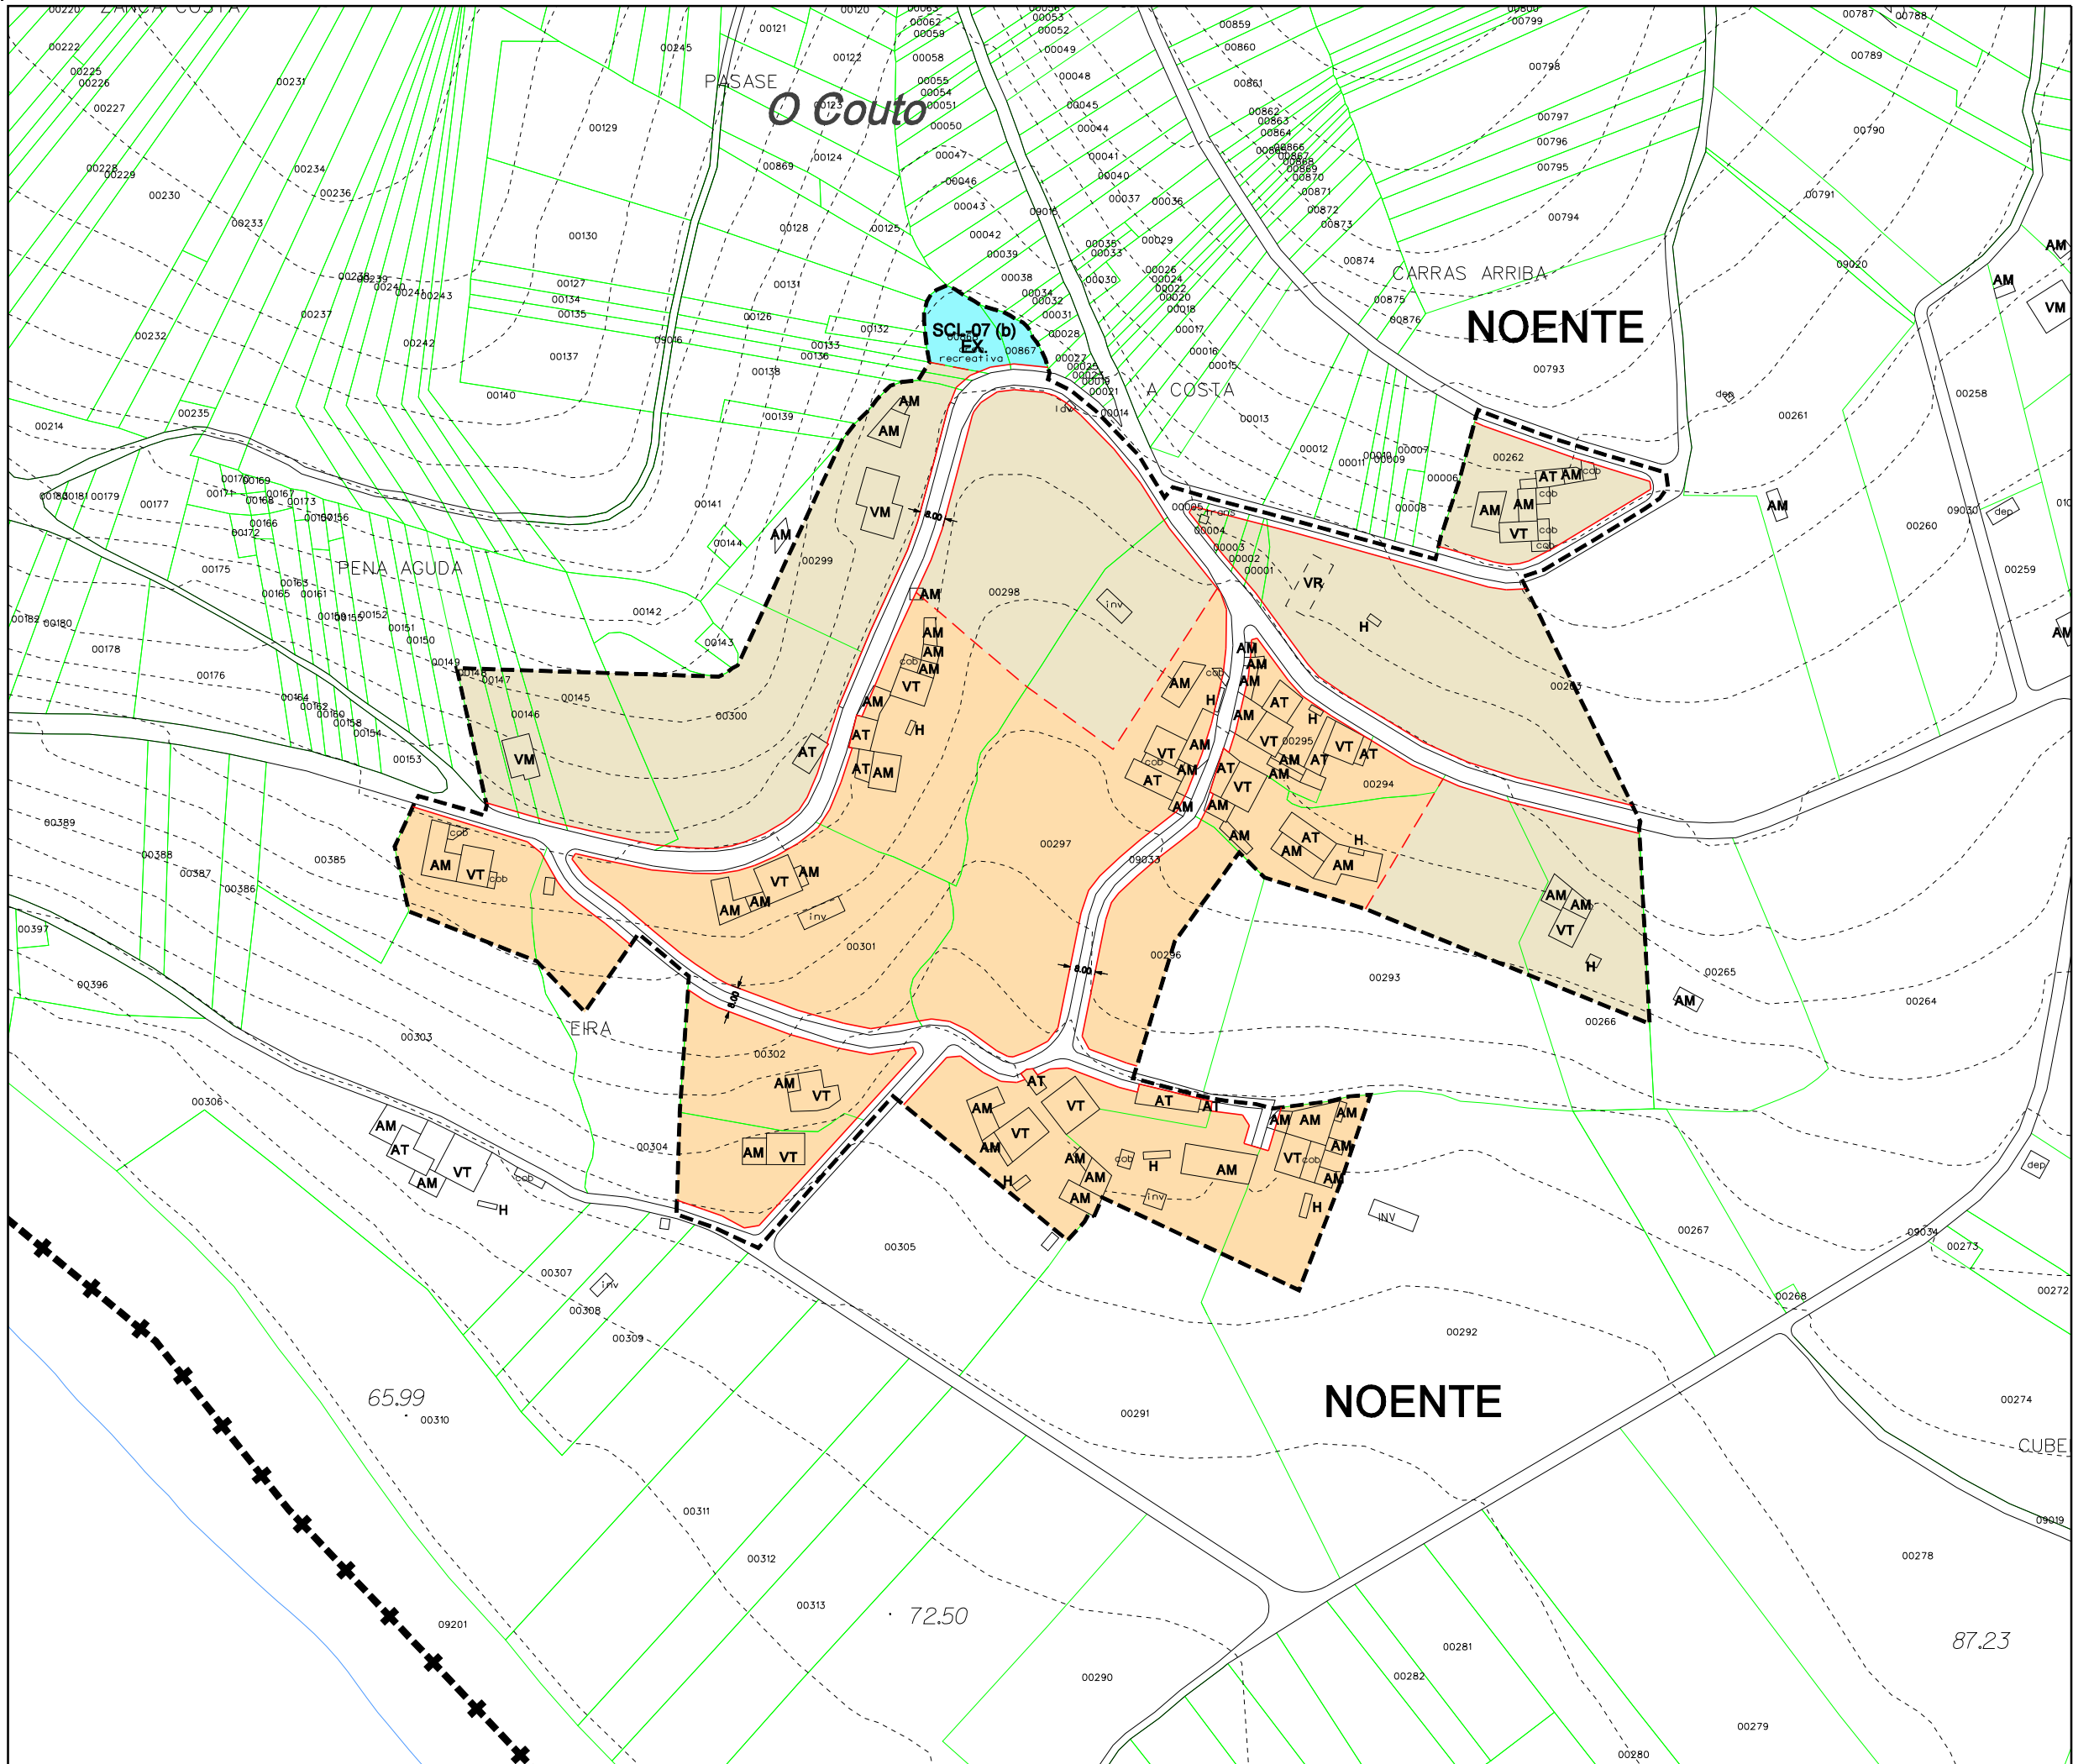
ZANCA COSTA
PASASE
O Couto
SCL-07 (b)
EX.
recreativa
CARRAS ARRIBA
NOENTE
A COSTA
PENA AGUDA
EIRA
NOENTE
CUBE
65.99
72.50
87.23
00220 00222 00225 00226 00227 00228 00229 00230 00231 00233 00234 00236 00237 00232 00235 00214
00121 00120 00122 00123 00124 00129 00130 00128 00125 00126 00127 00134 00135 00137 00140 00131 00132 00133 00136 00138 00139 00141 00144 00142 00143
00245 00869 00867 00858 00855 00854 00851 00850 00847 00846 00843 00842 00839 00838 00834 00832 00831 00828 00827
00062 00059 00058 00055 00054 00051 00050 00047 00046 00043 00042 00039 00038 00034 00032 00031 00028 00027 00025 00023 00019 00021 00014 00013 00012 00011 00010 00009 00007 00006 00008 00005 00004 00003 00002 00001
00053 00052 00049 00048 00045 00044 00041 00040 00037 00036 00035 00033 00030 00029 00026 00024 00022 00020 00018 00017 00016 00015
00859 00860 00861 00862 00863 00864 00865 00866 00867 00868 00869 00870 00871 00872 00873 00874 00875 00876
00800 00799 00798 00797 00796 00795 00794 00793 00787 00788 00789 00790 00791 09020 09016 09018
00262 00261 00258 00260 00259 00263 00265 00264 00266 09030
00170 00169 00171 00167 00168 00173 00166 00172 00160 00156 00175 00163 00165 00161 00159 00155 00152 00151 00150 00149 00148 00147 00145 00146 00164 00162 00169 00158 00154 00153 00176 00177 00178 00179 00180 00181 00182 00183
00299 00298 00300 00297 00295 00294 00296 00293 00301 00302 00303 09033
00389 00388 00387 00386 00385 00397 00396 00306 00304 00305 00307 00308 00309 00310 00311 00312 00313 09201 00290 00291 00292 00281 00282 00279 00280 00278 00267 00268 00273 00272 00274 09019 09034
AM VM AT VT H VR inv cob dep trans INV
8.00